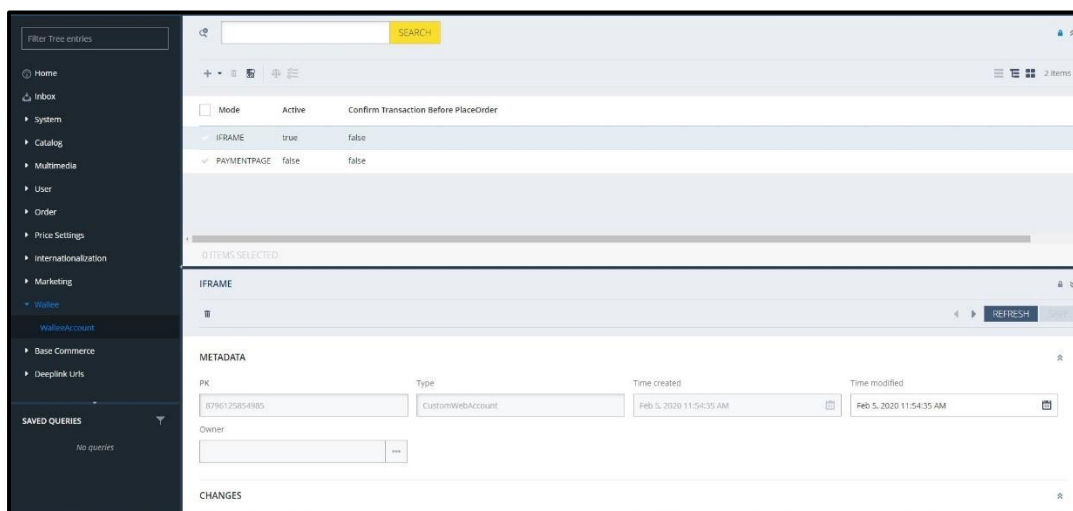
Filter Tree entries

Home
Inbox
System
Catalog
Multimedia
User
Order
Price Settings
Internationalization
Marketing
Wallee
WalleeAccount
Base Commerce
Deeplink Urls

SAVED QUERIES
No queries

SEARCH

2 items

| Mode | Active | Confirm Transaction Before PlaceOrder |
|---|---|---|
| IFRAME | true | false |
| PAYMENTPAGE | false | false |

0 ITEMS SELECTED

IFRAME

REFRESH SAVE

METADATA

PK
8796125854985

Type
CustomWebAccount

Time created
Feb 5, 2020 11:54:35 AM

Time modified
Feb 5, 2020 11:54:35 AM

Owner

CHANGES